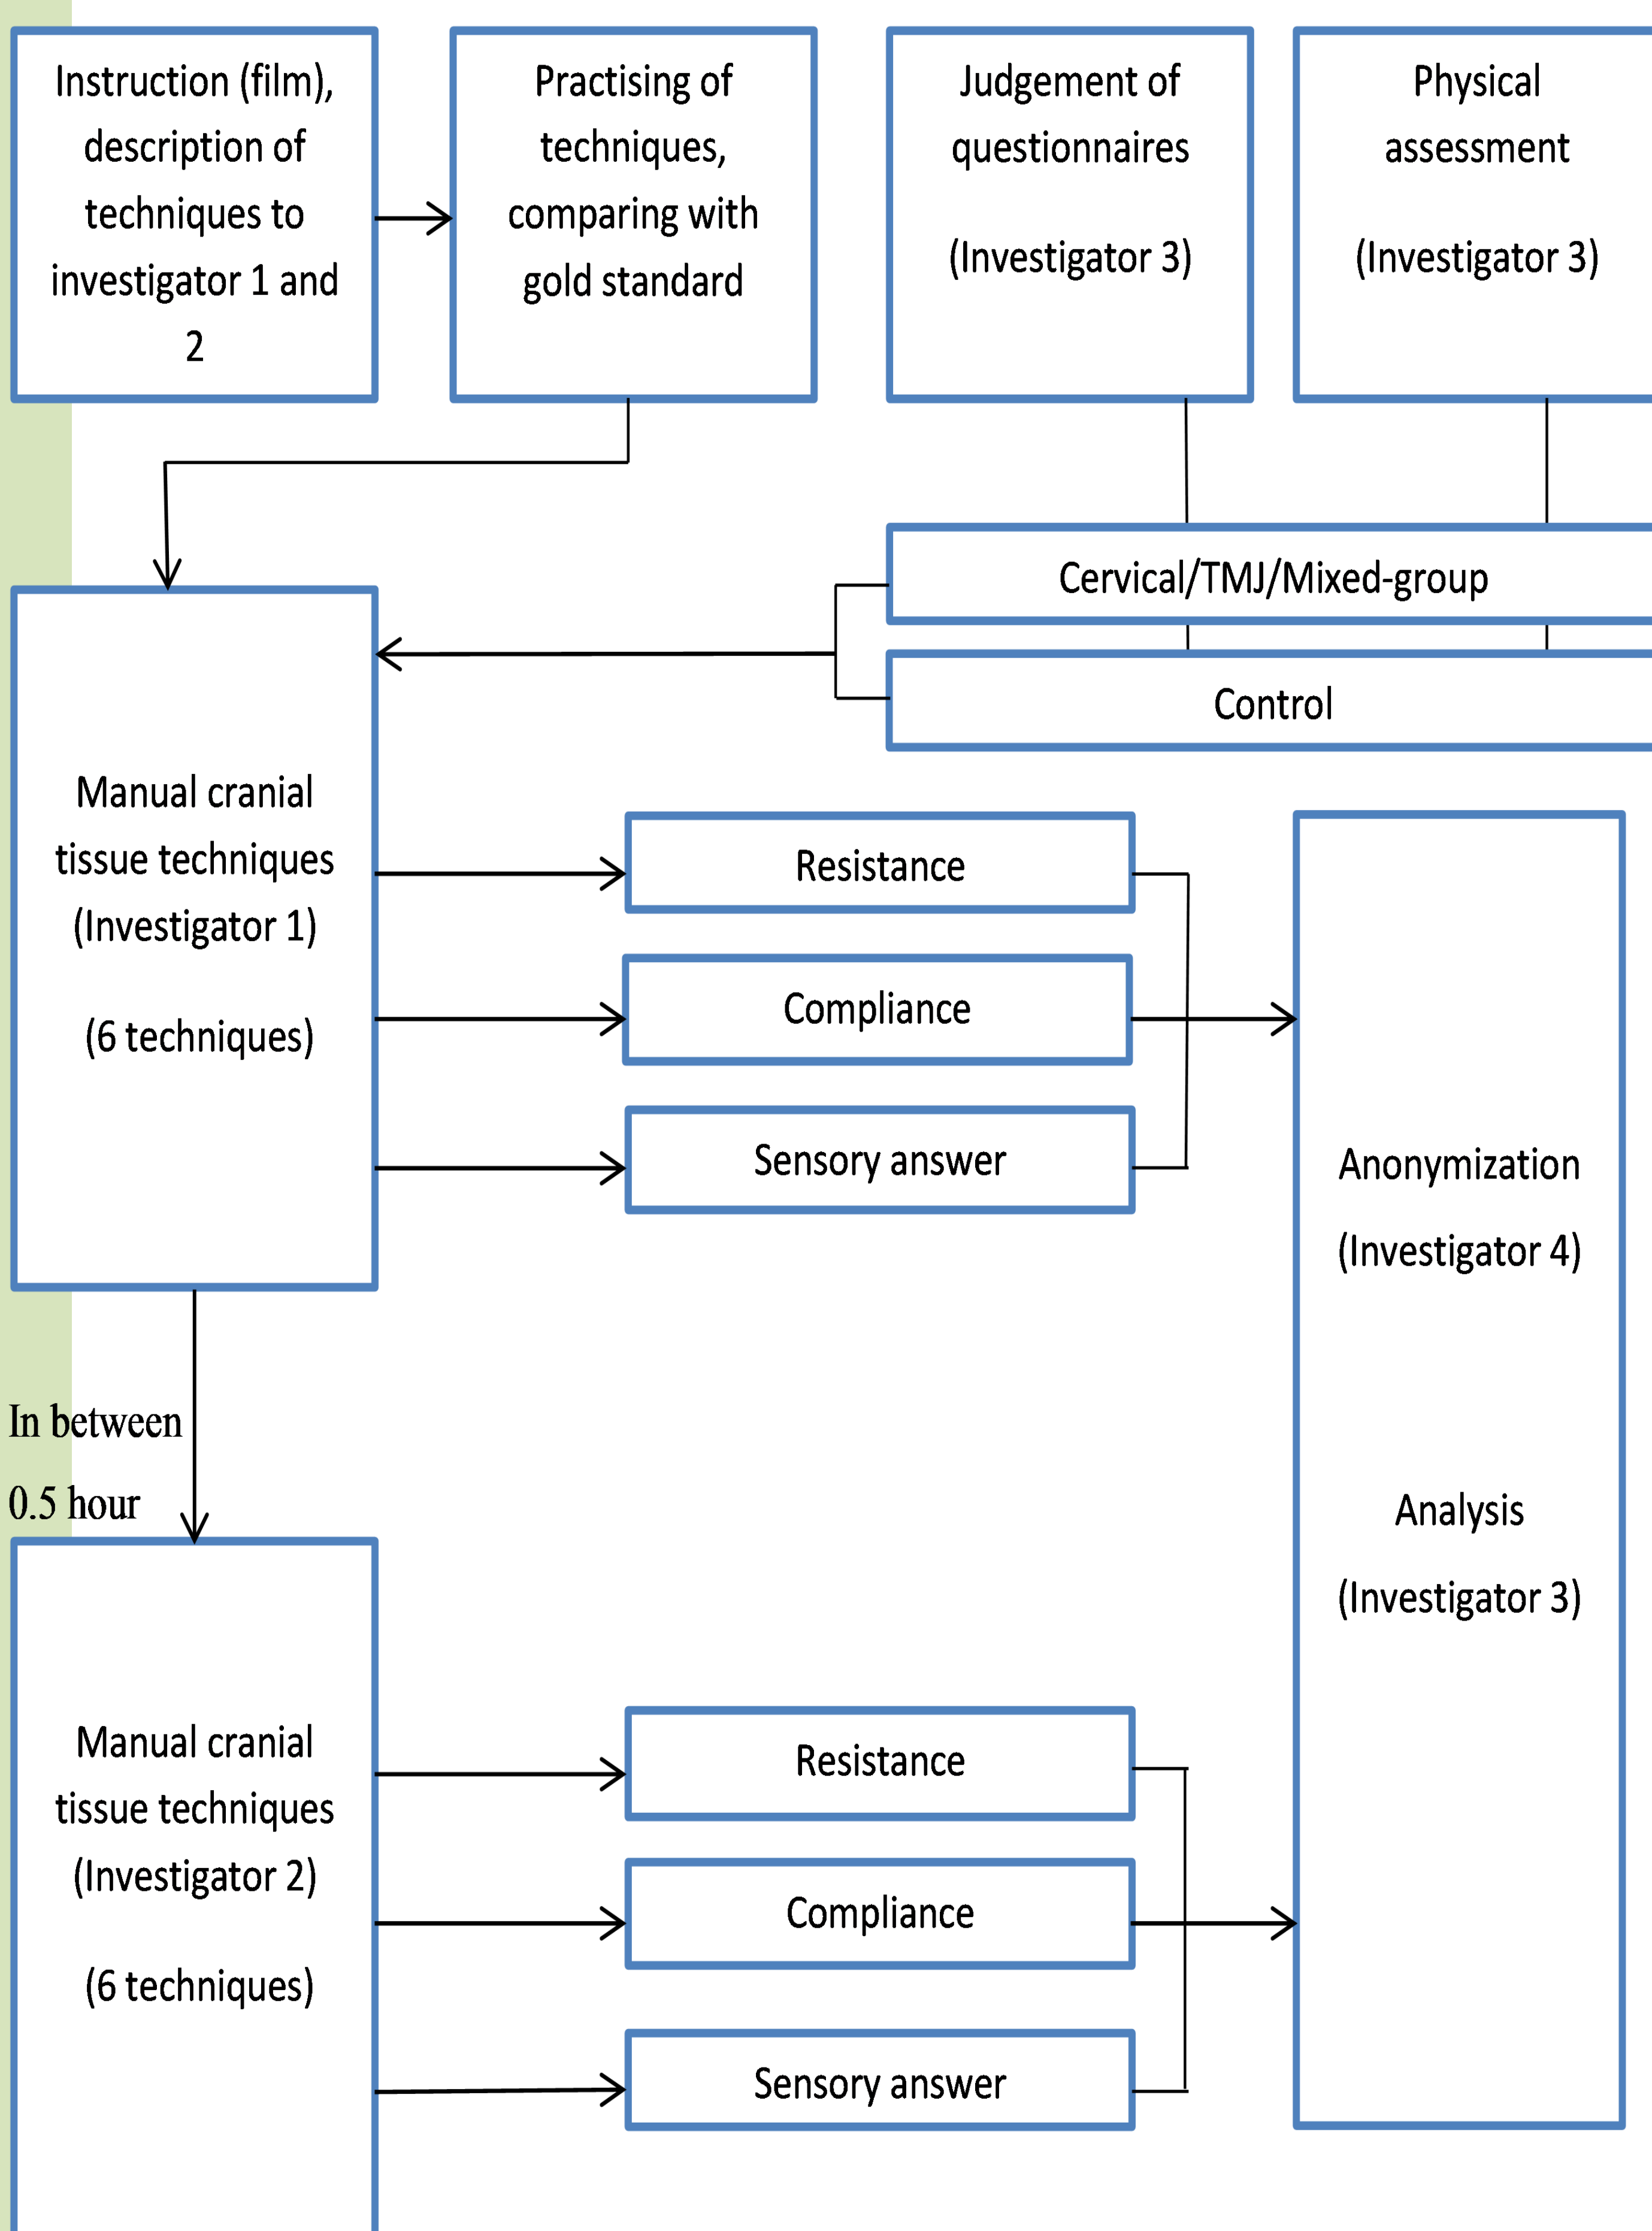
Instruction (film), description of techniques to investigator 1 and 2

Practising of techniques, comparing with gold standard

Judgement of questionnaires

(Investigator 3)

Physical assessment

(Investigator 3)

Cervical/TMJ/Mixed-group

Control

Manual cranial tissue techniques (Investigator 1)

(6 techniques)

Resistance

Compliance

Sensory answer

Anonymization

(Investigator 4)

Analysis

(Investigator 3)

In between 0.5 hour

Manual cranial tissue techniques (Investigator 2)

(6 techniques)

Resistance

Compliance

Sensory answer